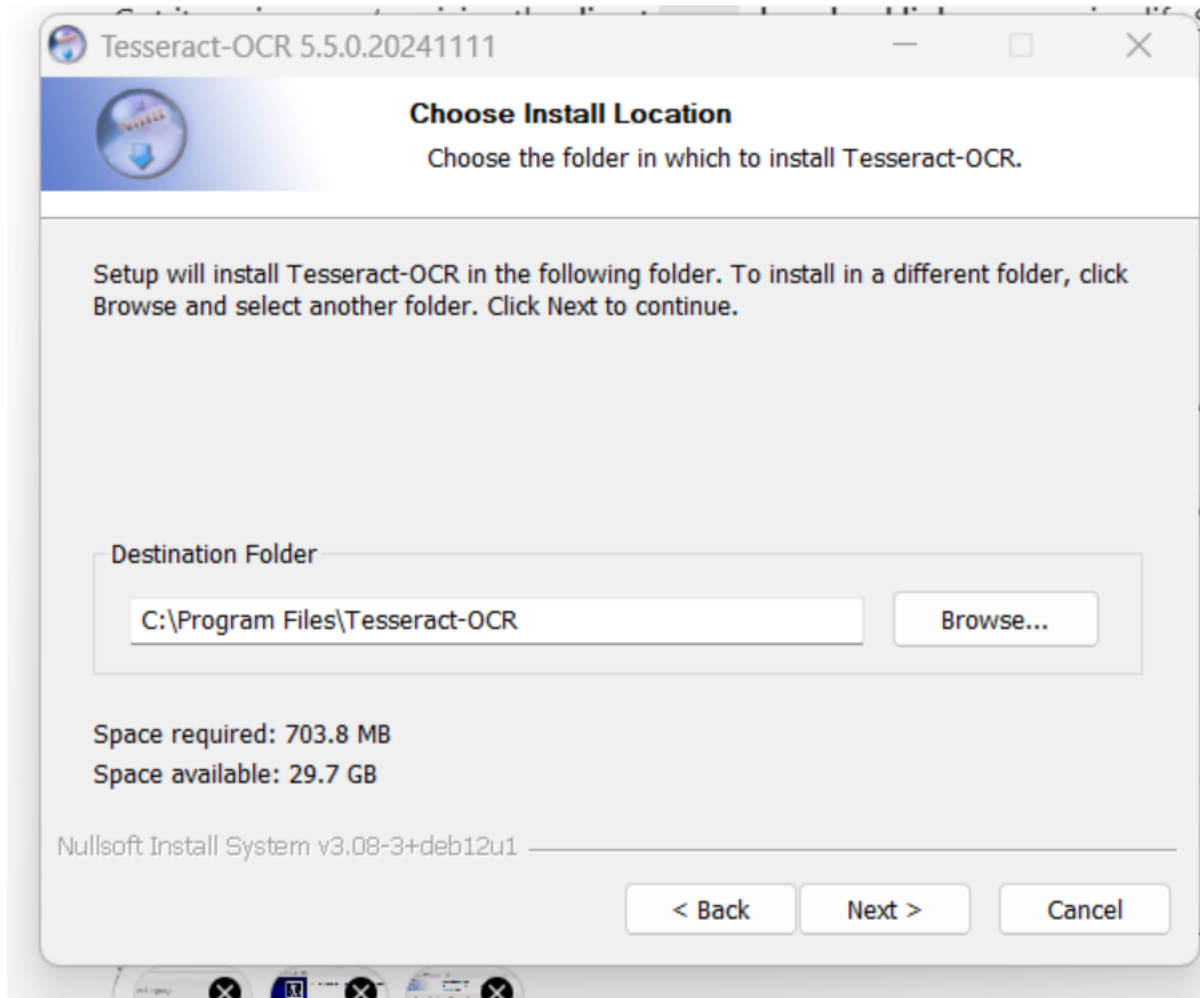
Tesseract-OCR 5.5.0.20241111

Choose Install Location

Choose the folder in which to install Tesseract-OCR.

Setup will install Tesseract-OCR in the following folder. To install in a different folder, click Browse and select another folder. Click Next to continue.

Destination Folder

C:\Program Files\Tesseract-OCR

Browse...

Space required: 703.8 MB

Space available: 29.7 GB

Nullsoft Install System v3.08-3+deb12u1

< Back

Next >

Cancel